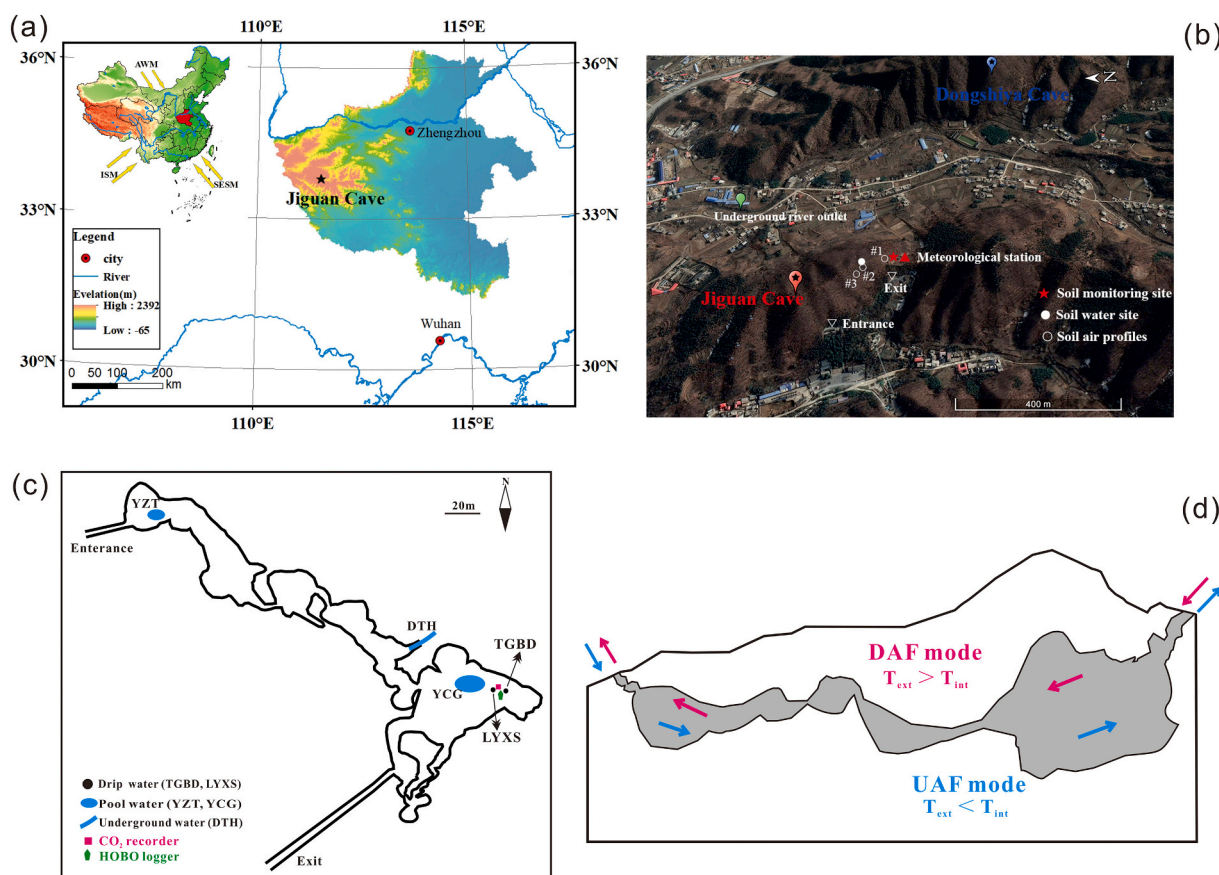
(a)

110°E 115°E

36°N 36°N

AWM

ISM

SESM

Zhengzhou

Jiguan Cave

33°N 33°N

Legend

city

River

Evelation(m)

High : 2392

Low : -65

Wuhan

30°N 30°N

0 50 100 200 km

110°E 115°E

(b)

Z

Dongshiya Cave

Underground river outlet

#1

#2

#3

Meteorological station

Exit

Jiguan Cave

Soil monitoring site

Soil water site

Soil air profiles

Entrance

400 m

(c)

YZT

20m

N

Enterance

DTH

TGBD

YCG

LYXS

Drip water (TGBD, LYXS)

Pool water (YZT, YCG)

Underground water (DTH)

$CO_2$ recorder

HOBO logger

Exit

(d)

DAF mode

$T_{ext} > T_{int}$

UAF mode

$T_{ext} < T_{int}$